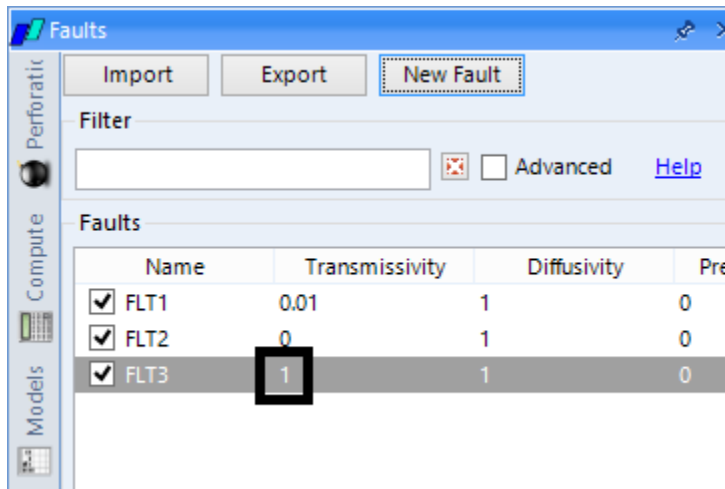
Faults

Perforatic

Compute

Models

Import Export New Fault

Filter

Advanced Help

Faults

| Name | Transmissivity | Diffusivity | Pre |
|---|---|---|---|
| FLT1 | 0.01 | 1 | 0 |
| FLT2 | 0 | 1 | 0 |
| FLT3 | 1 | 1 | 0 |